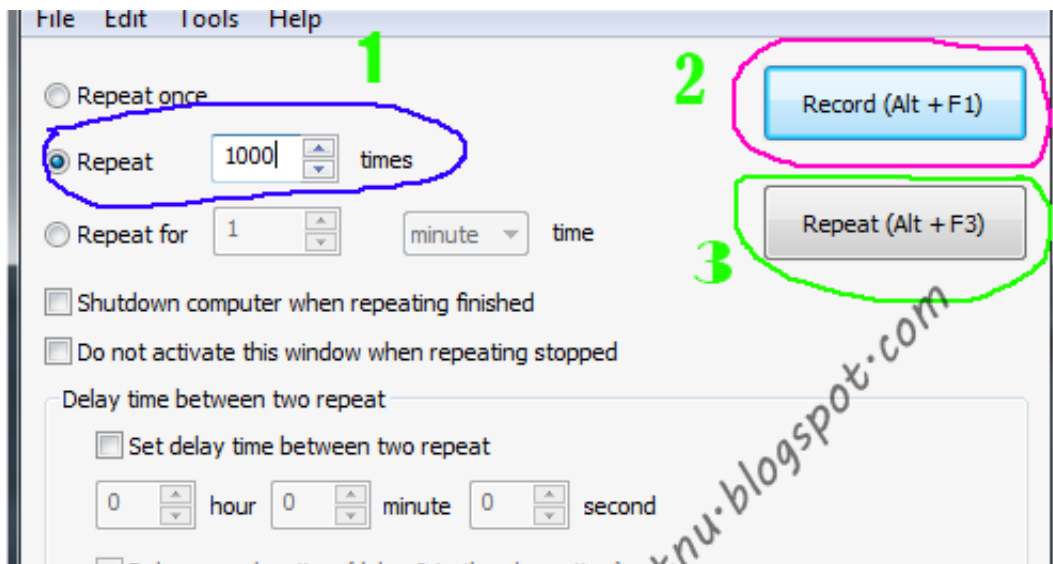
File Edit Tools Help

1

2

Repeat once

Record (Alt + F1)

Repeat 1000 times

Repeat (Alt + F3)

Repeat for 1 minute time

3

Shutdown computer when repeating finished

Do not activate this window when repeating stopped

Delay time between two repeat

Set delay time between two repeat

0 hour 0 minute 0 second

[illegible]tnu·blogspot·com

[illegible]